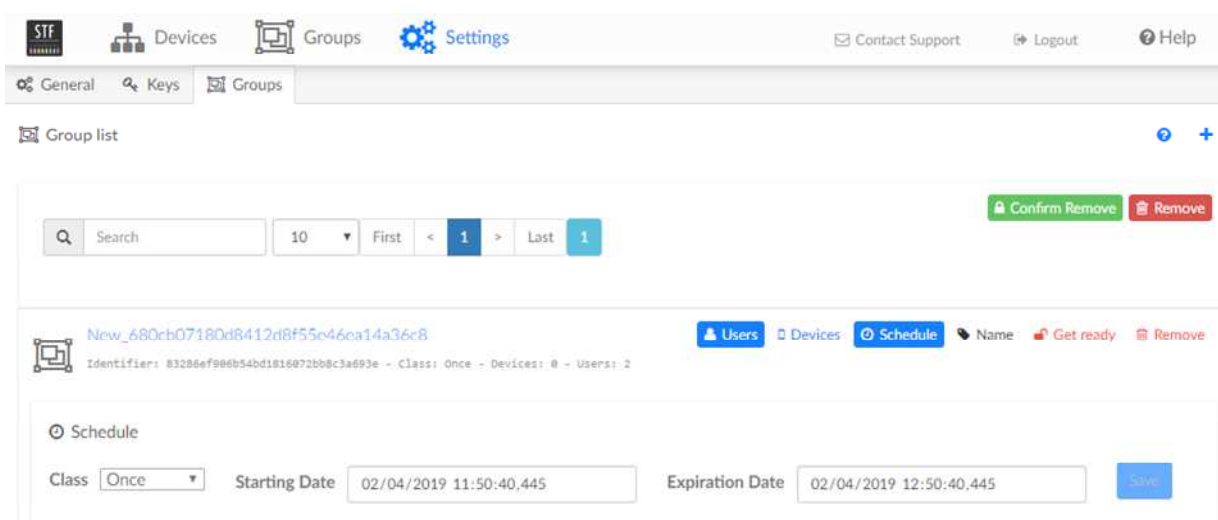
STF Devices Groups Settings Contact Support Logout Help

General Keys Groups

Group list

Confirm Remove Remove

Search 10 First < 1 > Last 1

New_680cb07180d8412d8f55c46ca14a36c8

Identifier: 83286ef906b54bd1816072bb8c3a693e - Class: Once - Devices: 0 - Users: 2

Users Devices Schedule Name Get ready Remove

Schedule

Class Once Starting Date 02/04/2019 11:50:40,445 Expiration Date 02/04/2019 12:50:40,445 Save